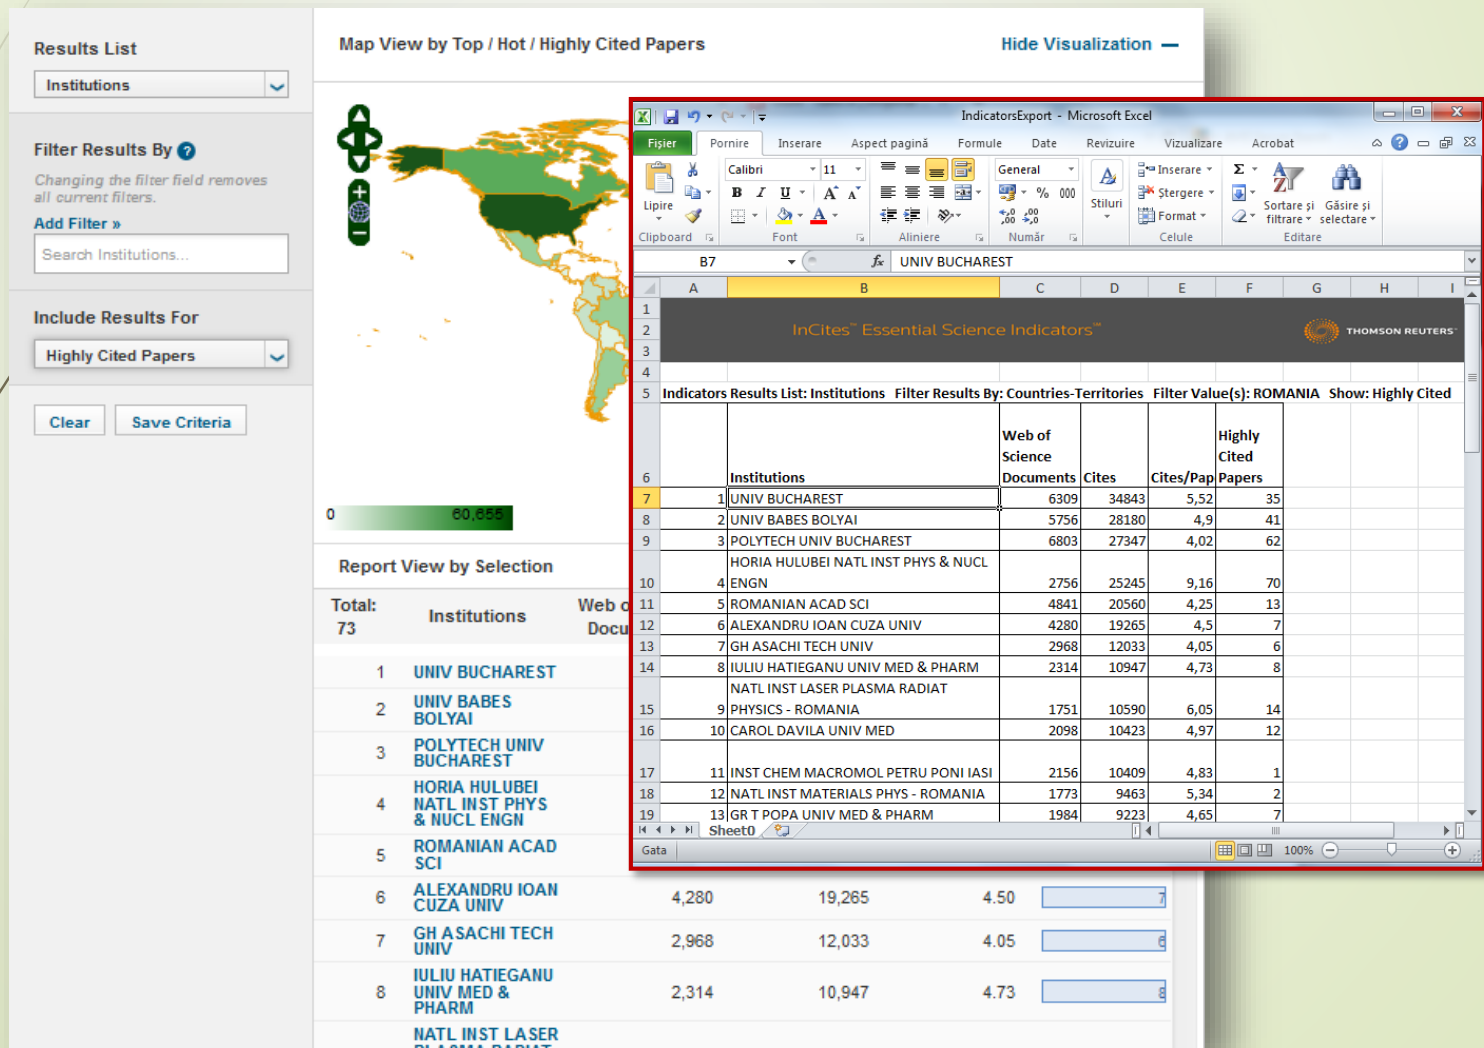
Results List
Institutions

Filter Results By
Changing the filter field removes all current filters.
Add Filter »
Search Institutions...

Include Results For
Highly Cited Papers

Clear Save Criteria

Map View by Top / Hot / Highly Cited Papers
Hide Visualization

0 60,655

Report View by Selection

| Total: 73 | Institutions | Web of Docu |
|---|---|---|
| 1 | UNIV BUCHAREST | |
| 2 | UNIV BABES BOLYAI | |
| 3 | POLYTECH UNIV BUCHAREST | |
| 4 | HORIA HULUBEI NATL INST PHYS & NUCL ENGN | |
| 5 | ROMANIAN ACAD SCI | |
| 6 | ALEXANDRU IOAN CUZA UNIV | 4,280 | 19,265 | 4.50 | 7 |
| 7 | GH ASACHI TECH UNIV | 2,968 | 12,033 | 4.05 | 6 |
| 8 | IULIU HATIEGANU UNIV MED & PHARM | 2,314 | 10,947 | 4.73 | 8 |
| | NATL INST LASER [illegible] | | | | |

IndicatorsExport - Microsoft Excel
Fișier Pornire Inserare Aspect pagină Formule Date Revizuire Vizualizare Acrobat
Lipire Clipboard Calibri 11 Font Aliniere General % 000 Număr Stiluri Inserare Ștergere Format Celule Sortare și filtrare Găsire și selectare Editare
B7 UNIV BUCHAREST

InCites™ Essential Science Indicators℠ THOMSON REUTERS

Indicators Results List: Institutions Filter Results By: Countries-Territories Filter Value(s): ROMANIA Show: Highly Cited

| | Institutions | Web of Science Documents | Cites | Cites/Pap | Highly Cited Papers |
|---|---|---|---|---|---|
| 1 | UNIV BUCHAREST | 6309 | 34843 | 5,52 | 35 |
| 2 | UNIV BABES BOLYAI | 5756 | 28180 | 4,9 | 41 |
| 3 | POLYTECH UNIV BUCHAREST | 6803 | 27347 | 4,02 | 62 |
| 4 | HORIA HULUBEI NATL INST PHYS & NUCL ENGN | 2756 | 25245 | 9,16 | 70 |
| 5 | ROMANIAN ACAD SCI | 4841 | 20560 | 4,25 | 13 |
| 6 | ALEXANDRU IOAN CUZA UNIV | 4280 | 19265 | 4,5 | 7 |
| 7 | GH ASACHI TECH UNIV | 2968 | 12033 | 4,05 | 6 |
| 8 | IULIU HATIEGANU UNIV MED & PHARM | 2314 | 10947 | 4,73 | 8 |
| 9 | NATL INST LASER PLASMA RADIAT PHYSICS - ROMANIA | 1751 | 10590 | 6,05 | 14 |
| 10 | CAROL DAVILA UNIV MED | 2098 | 10423 | 4,97 | 12 |
| 11 | INST CHEM MACROMOL PETRU PONI IASI | 2156 | 10409 | 4,83 | 1 |
| 12 | NATL INST MATERIALS PHYS - ROMANIA | 1773 | 9463 | 5,34 | 2 |
| 13 | GR T POPA UNIV MED & PHARM | 1984 | 9223 | 4,65 | 7 |

Sheet0
Gata 100%